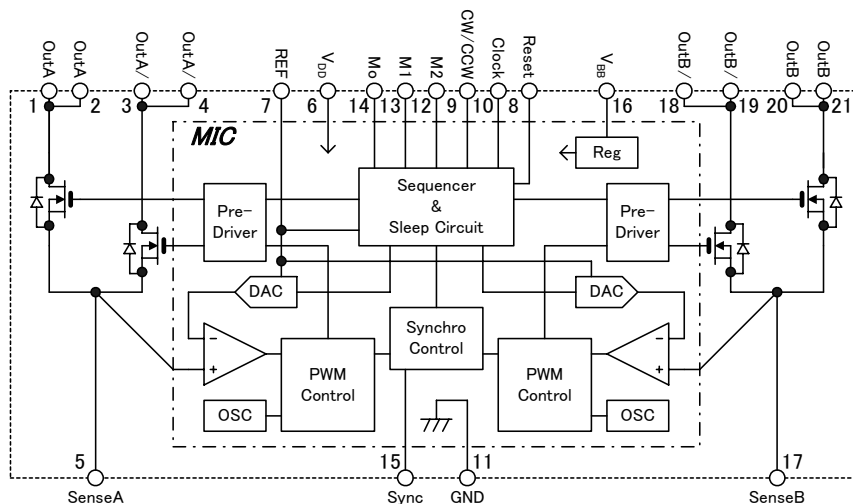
OutA OutA OutA/ OutA/ REF $V_{DD}$ Mo M1 M2 CW/CCW Clock Reset $V_{BB}$ OutB/ OutB/ OutB OutB

1 2 3 4 7 6 14 13 12 9 10 8 16 18 19 20 21

MIC

Reg

Sequencer & Sleep Circuit

Pre-Driver

Pre-Driver

DAC

DAC

−
+

−
+

Synchro Control

PWM Control

PWM Control

OSC

OSC

5 15 11 17

SenseA Sync GND SenseB